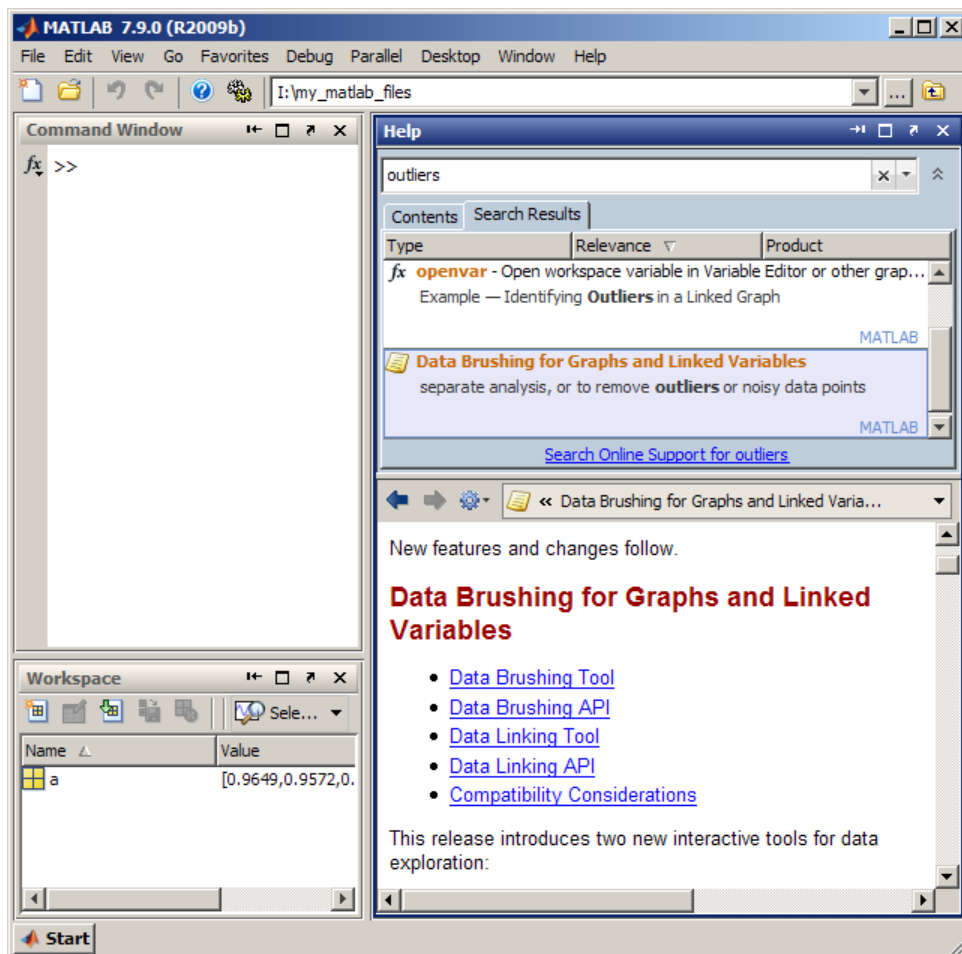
MATLAB 7.9.0 (R2009b)

File Edit View Go Favorites Debug Parallel Desktop Window Help

I:\my_matlab_files

Command Window

$f_x$ >>

Workspace

Sele...

| Name | Value |
|---|---|
| a | [0.9649,0.9572,0. |

Help

outliers

Contents Search Results

| Type | Relevance | Product |
|---|---|---|

$f_x$ openvar - Open workspace variable in Variable Editor or other grap...
Example — Identifying Outliers in a Linked Graph
MATLAB

Data Brushing for Graphs and Linked Variables
separate analysis, or to remove outliers or noisy data points
MATLAB

Search Online Support for outliers

« Data Brushing for Graphs and Linked Varia...

New features and changes follow.

Data Brushing for Graphs and Linked Variables

- Data Brushing Tool
- Data Brushing API
- Data Linking Tool
- Data Linking API
- Compatibility Considerations

This release introduces two new interactive tools for data exploration:

Start